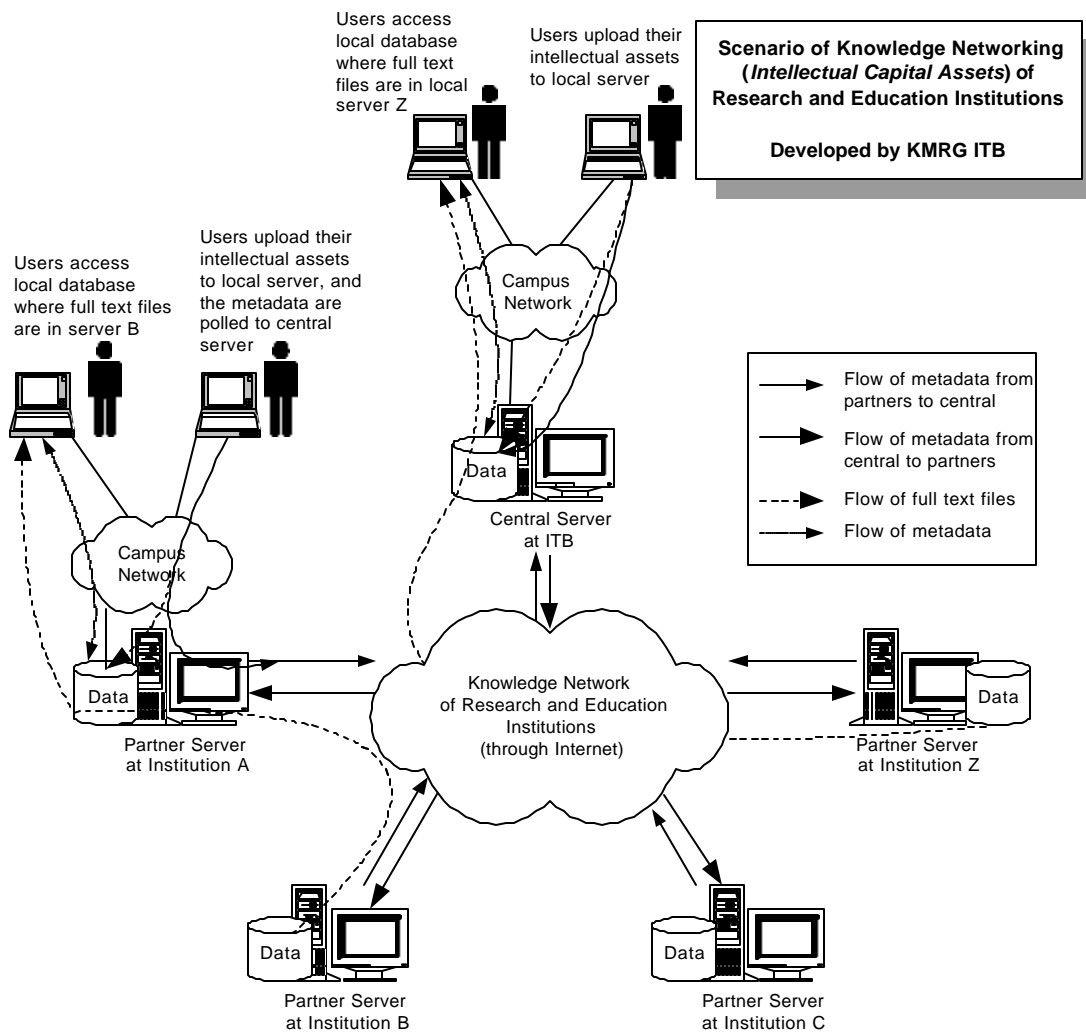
Scenario of Knowledge Networking (*Intellectual Capital Assets*) of Research and Education Institutions

Developed by KMRG ITB

Users access local database where full text files are in local server Z

Users upload their intellectual assets to local server

Campus Network

Users access local database where full text files are in server B

Users upload their intellectual assets to local server, and the metadata are polled to central server

Flow of metadata from partners to central

Flow of metadata from central to partners

Flow of full text files

Flow of metadata

Data

Central Server at ITB

Campus Network

Data

Partner Server at Institution A

Knowledge Network of Research and Education Institutions (through Internet)

Data

Partner Server at Institution Z

Data

Partner Server at Institution B

Data

Partner Server at Institution C